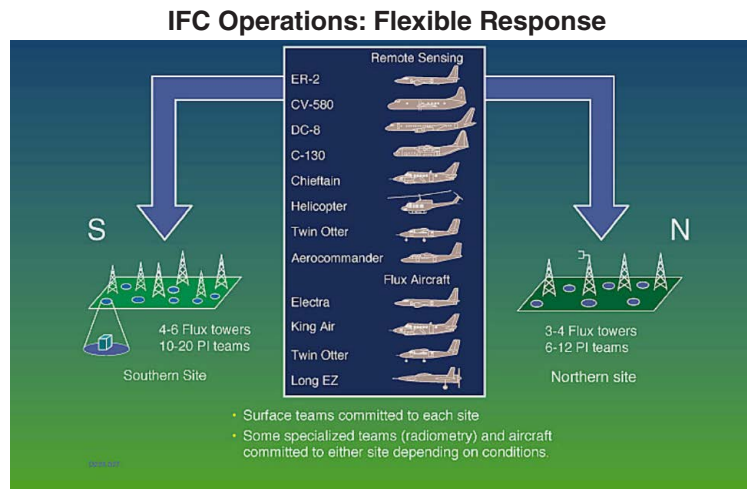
IFC Operations: Flexible Response

Remote Sensing

ER-2

CV-580

DC-8

C-130

Chieftain

Helicopter

Twin Otter

Aerocommander

Flux Aircraft

Electra

King Air

Twin Otter

Long EZ

S

4-6 Flux towers
10-20 PI teams

Southern Site

N

3-4 Flux towers
6-12 PI teams

Northern site

• Surface teams committed to each site

• Some specialized teams (radiometry) and aircraft committed to either site depending on conditions.

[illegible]